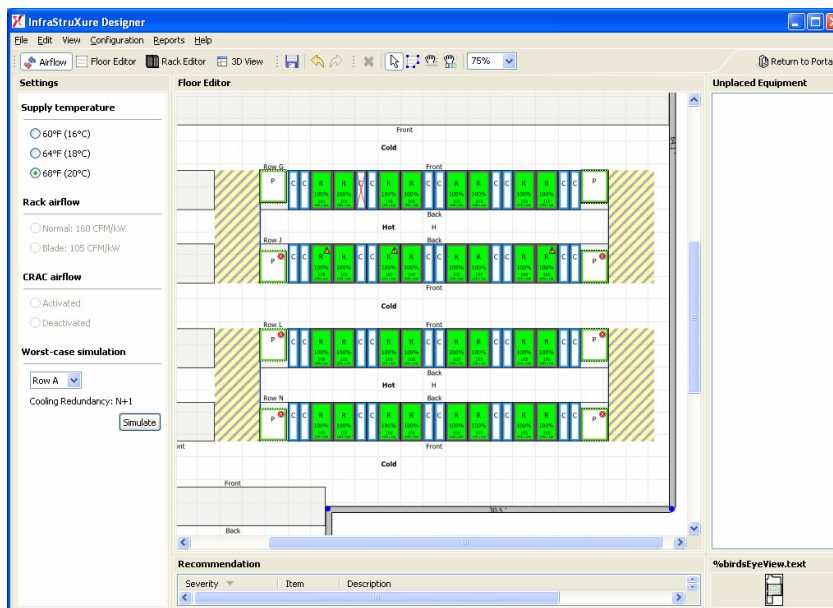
InfraStruXure Designer

File Edit View Configuration Reports Help

Airflow | Floor Editor | Rack Editor | 3D View | 75% | Return to Porta

Settings

Supply temperature

60°F (16°C)

64°F (18°C)

68°F (20°C)

Rack airflow

Normal: 160 CFM/kW

Blade: 105 CFM/kW

CRAC airflow

Activated

Deactivated

Worst-case simulation

Row A

Cooling Redundancy: N+1

Simulate

Floor Editor

Front

Cold

Row G

Front

P C C R R R C C R R C C R R R C C R R C C P

100% 100% 100% 100% 100% 100% 100% 100% 100% 100%

Back

Hot H

Back

Row J

P C C R R R C C R R C C R R R C C R R C C P

100% 100% 100% 100% 100% 100% 100% 100% 100% 100%

Front

Cold

Row L

Front

P C C R R R C C R R C C R R R C C R R C C P

100% 100% 100% 100% 100% 100% 100% 100% 100% 100%

Back

Hot H

Back

Row N

P C C R R R C C R R C C R R R C C R R C C P

100% 100% 100% 100% 100% 100% 100% 100% 100% 100%

ont

Front

Cold

Front

Back

30.5 '

Unplaced Equipment

Recommendation

Severity | Item | Description

%birdsEyeView.text